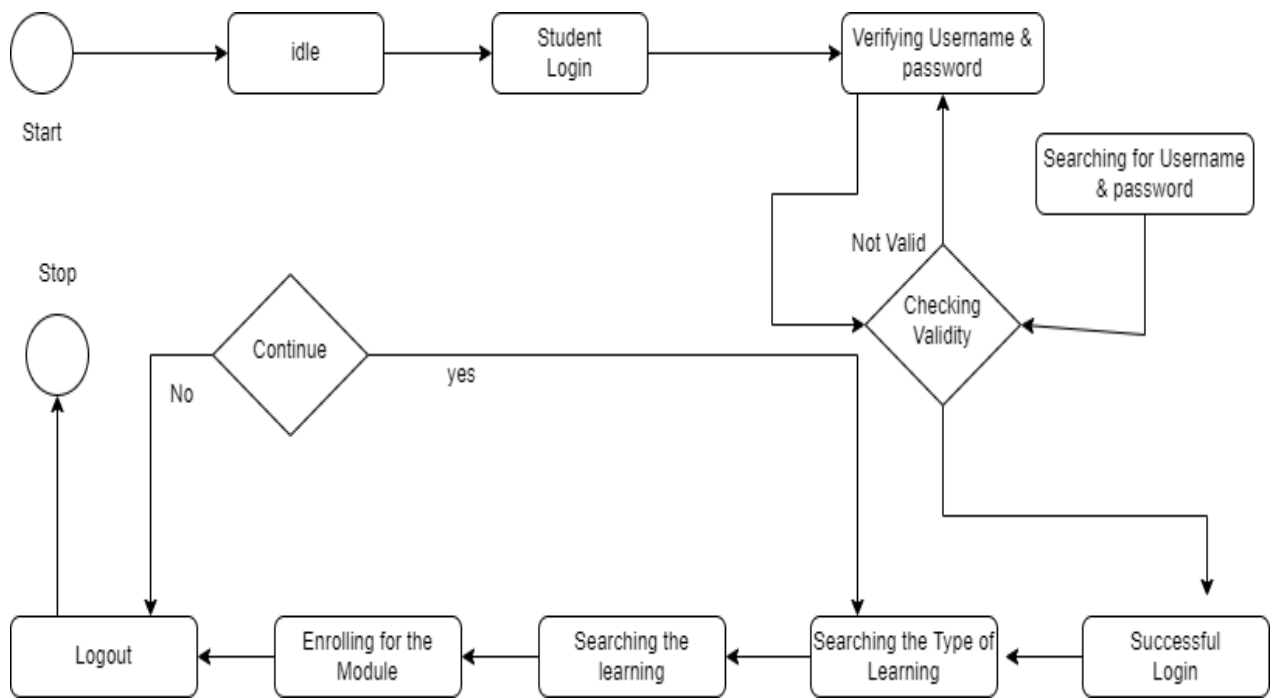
Start

idle

Student Login

Verifying Username & password

Searching for Username & password

Not Valid

Checking Validity

Stop

Continue

No

yes

Logout

Enrolling for the Module

Searching the learning

Searching the Type of Learning

Successful Login